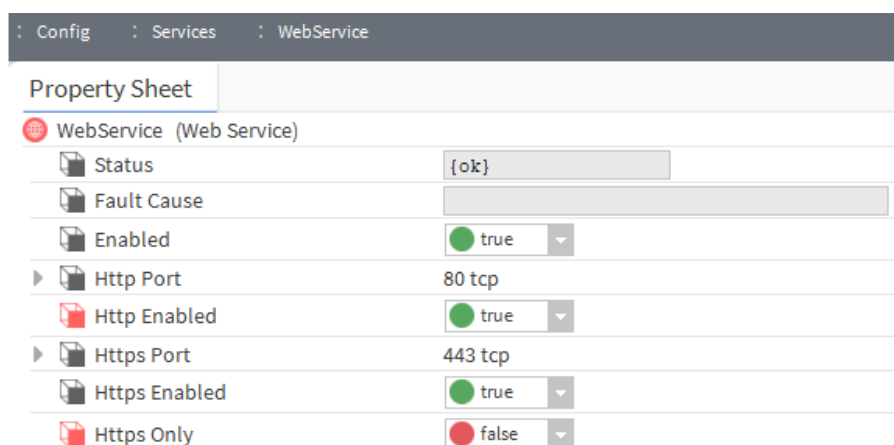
: Config : Services : WebService

Property Sheet

WebService (Web Service)

| | |
|---|---|
| Status | {ok} |
| Fault Cause | |
| Enabled | true |
| Http Port | 80 tcp |
| Http Enabled | true |
| Https Port | 443 tcp |
| Https Enabled | true |
| Https Only | false |